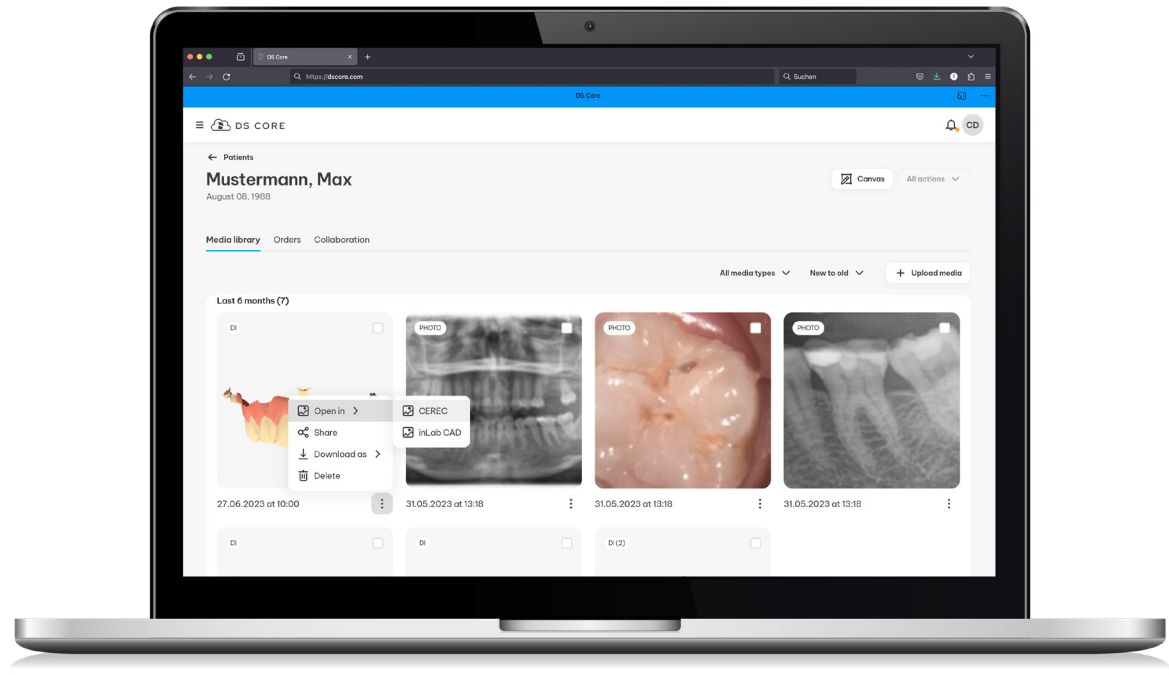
DS Core

https://dscore.com

Suchen

DS Core

DS CORE

CD

Patients

Mustermann, Max

August 08, 1988

Canvas

All actions

Media library Orders Collaboration

All media types

New to old

Upload media

Last 6 months (7)

DI

Open in

CEREC

Share

inLab CAD

Download as

Delete

27.06.2023 at 10:00

PHOTO

31.05.2023 at 13:18

PHOTO

31.05.2023 at 13:18

PHOTO

31.05.2023 at 13:18

DI

DI

DI (2)